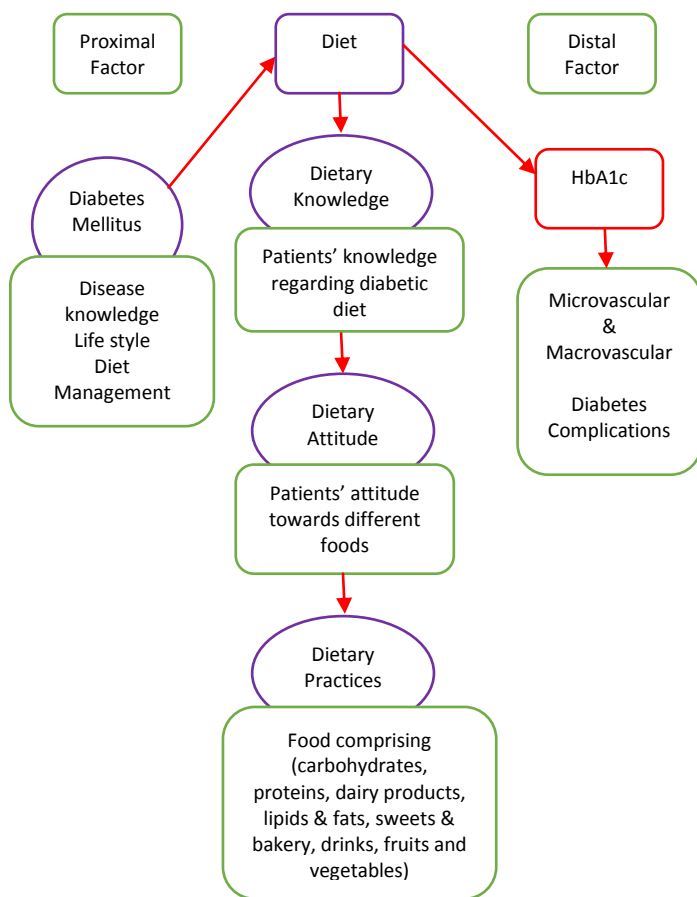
Proximal Factor

Diet

Distal Factor

Diabetes Mellitus

Disease knowledge
Life style
Diet
Management

Dietary Knowledge

Patients' knowledge regarding diabetic diet

Dietary Attitude

Patients' attitude towards different foods

Dietary Practices

Food comprising (carbohydrates, proteins, dairy products, lipids & fats, sweets & bakery, drinks, fruits and vegetables)

HbA1c

Microvascular
&
Macrovascular

Diabetes Complications